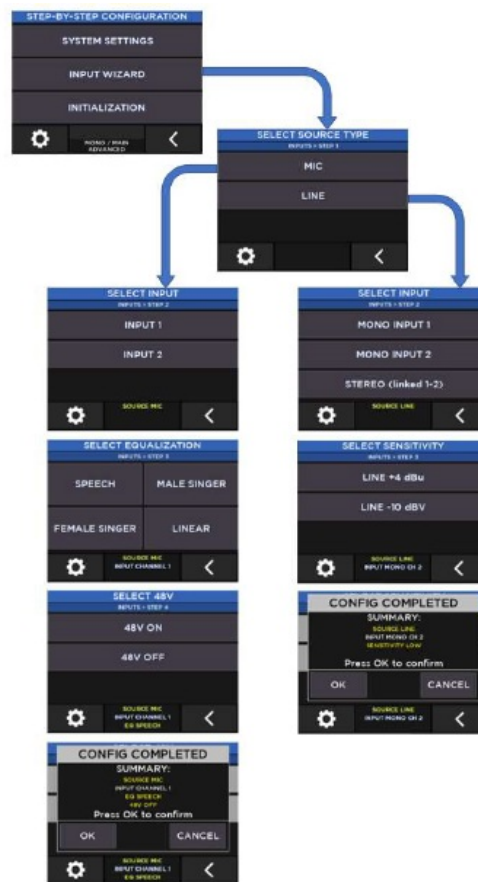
STEP-BY-STEP CONFIGURATION

SYSTEM SETTINGS

INPUT WIZARD

INITIALIZATION

MONO / MAIN ADVANCED

SELECT SOURCE TYPE
INPUTS > STEP 1

MIC

LINE

SELECT INPUT
INPUTS > STEP 2

INPUT 1

INPUT 2

SOURCE MIC

SELECT EQUALIZATION
INPUTS > STEP 3

SPEECH

MALE SINGER

FEMALE SINGER

LINEAR

SOURCE MIC
INPUT CHANNEL 1

SELECT 48V
INPUTS > STEP 4

48V ON

48V OFF

SOURCE MIC
INPUT CHANNEL 1
EQ SPEECH

CONFIG COMPLETED
SUMMARY:
SOURCE MIC
INPUT CHANNEL 1
EQ SPEECH
48V OFF
Press OK to confirm

OK

CANCEL

SOURCE MIC
INPUT CHANNEL 1
EQ SPEECH

SELECT INPUT
INPUTS > STEP 2

MONO INPUT 1

MONO INPUT 2

STEREO (linked 1-2)

SOURCE LINE

SELECT SENSITIVITY
INPUTS > STEP 3

LINE +4 dBu

LINE -10 dBV

SOURCE LINE
INPUT MONO CH 2

CONFIG COMPLETED
SUMMARY:
SOURCE LINE
INPUT MONO CH 2
SENSITIVITY LOW
Press OK to confirm

OK

CANCEL

SOURCE LINE
INPUT MONO CH 2